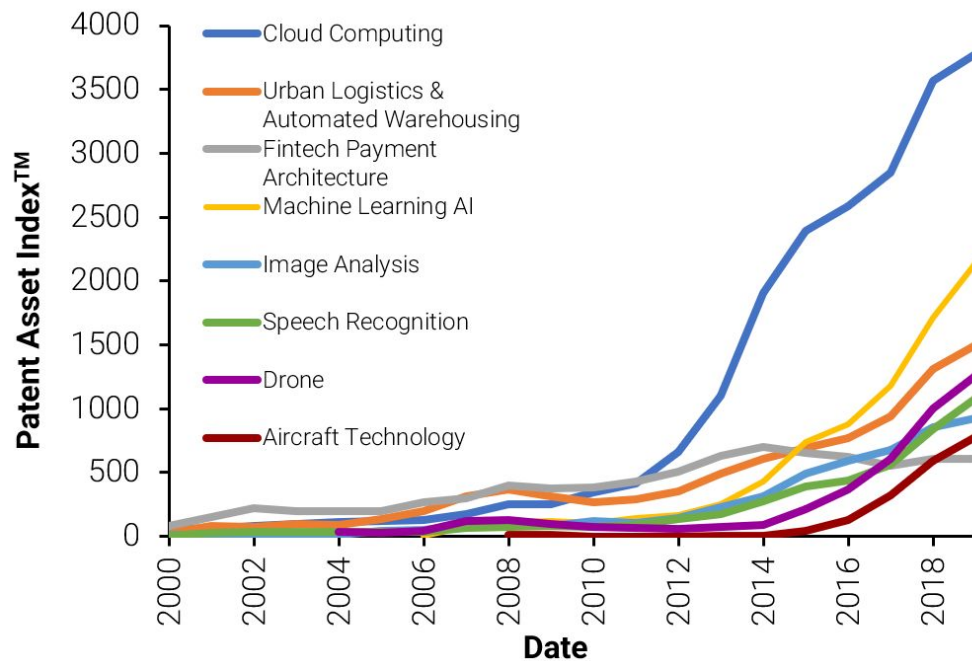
4000
3500
3000
2500
2000
1500
1000
500
0

Patent Asset Index™

Cloud Computing
Urban Logistics & Automated Warehousing
Fintech Payment Architecture
Machine Learning AI
Image Analysis
Speech Recognition
Drone
Aircraft Technology

2000
2002
2004
2006
2008
2010
2012
2014
2016
2018

Date